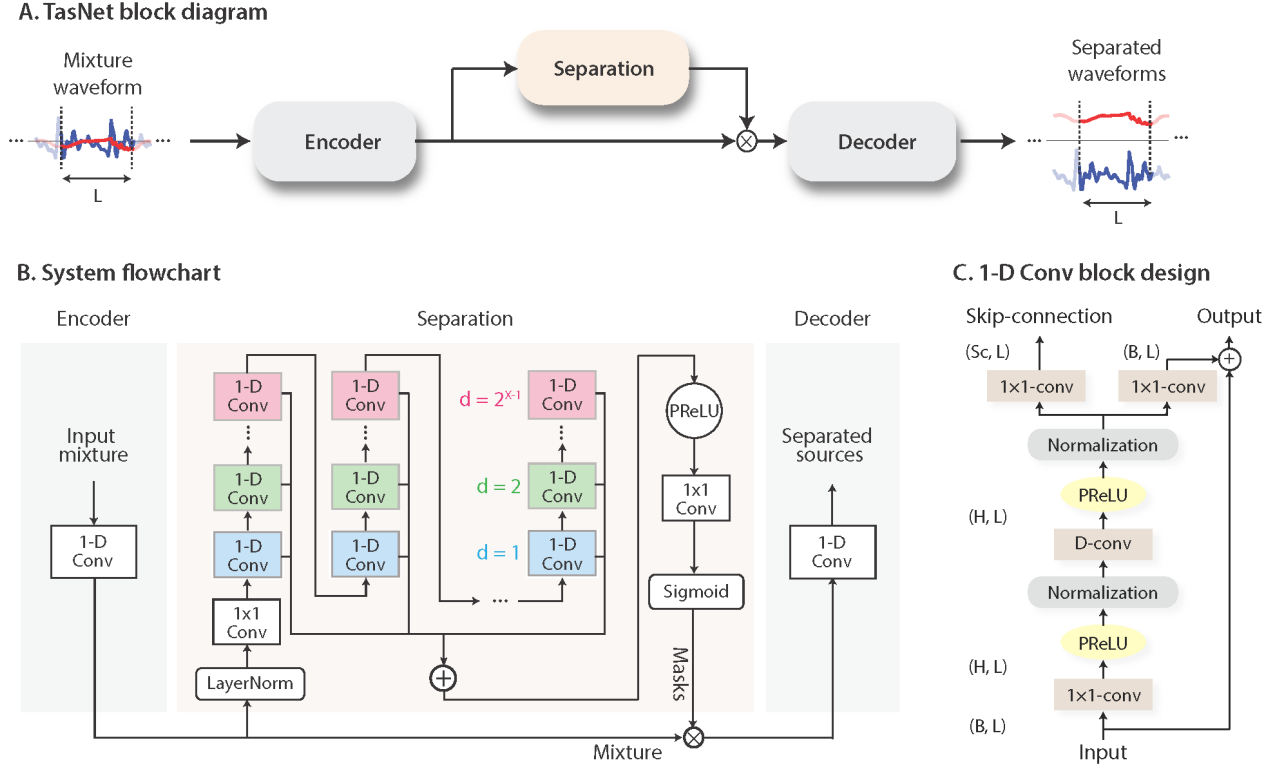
A. TasNet block diagram

Mixture waveform

L

Encoder

Separation

Decoder

Separated waveforms

L

B. System flowchart

Encoder

Separation

Decoder

Input mixture

1-D Conv

LayerNorm

1x1 Conv

1-D Conv

1-D Conv

1-D Conv

1-D Conv

1-D Conv

1-D Conv

$d = 2^{X-1}$

d = 2

d = 1

1-D Conv

1-D Conv

1-D Conv

...

PReLU

1x1 Conv

Sigmoid

Masks

Separated sources

1-D Conv

Mixture

C. 1-D Conv block design

Skip-connection

Output

(Sc, L)

(B, L)

1×1-conv

1×1-conv

Normalization

PReLU

(H, L)

D-conv

Normalization

PReLU

(H, L)

1×1-conv

(B, L)

Input